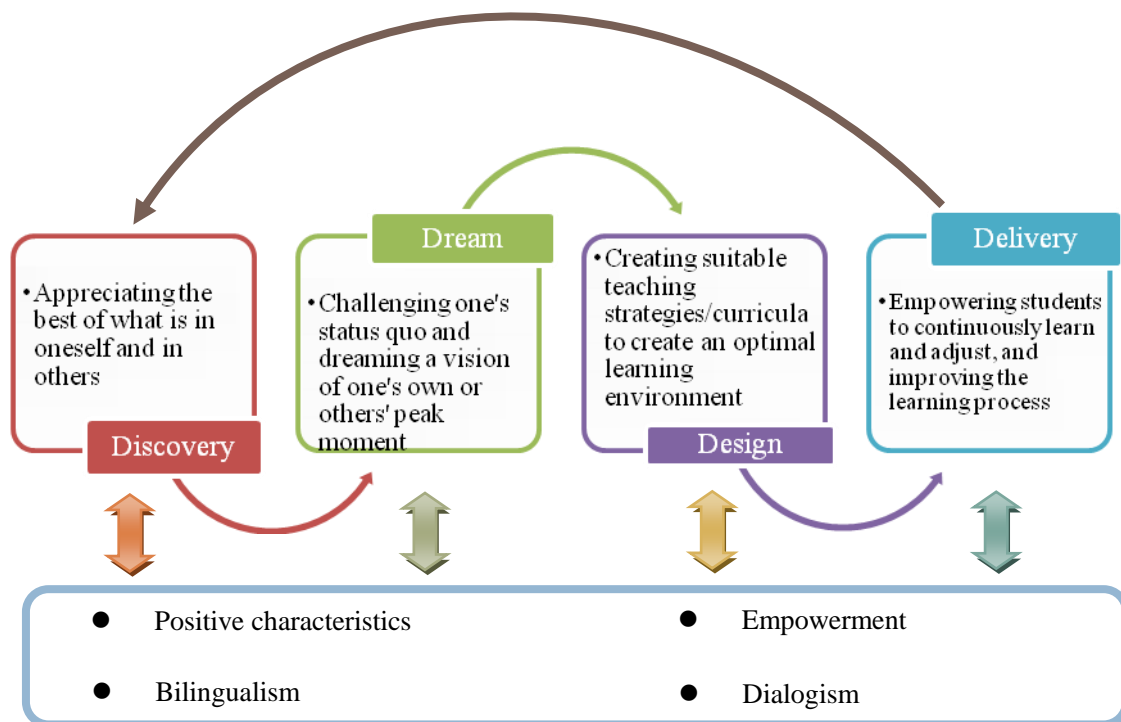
Dream

Delivery

• Appreciating the best of what is in oneself and in others

Discovery

• Challenging one's status quo and dreaming a vision of one's own or others' peak moment

• Creating suitable teaching strategies/curricula to create an optimal learning environment

Design

• Empowering students to continuously learn and adjust, and improving the learning process

● Positive characteristics

● Empowerment

● Bilingualism

● Dialogism